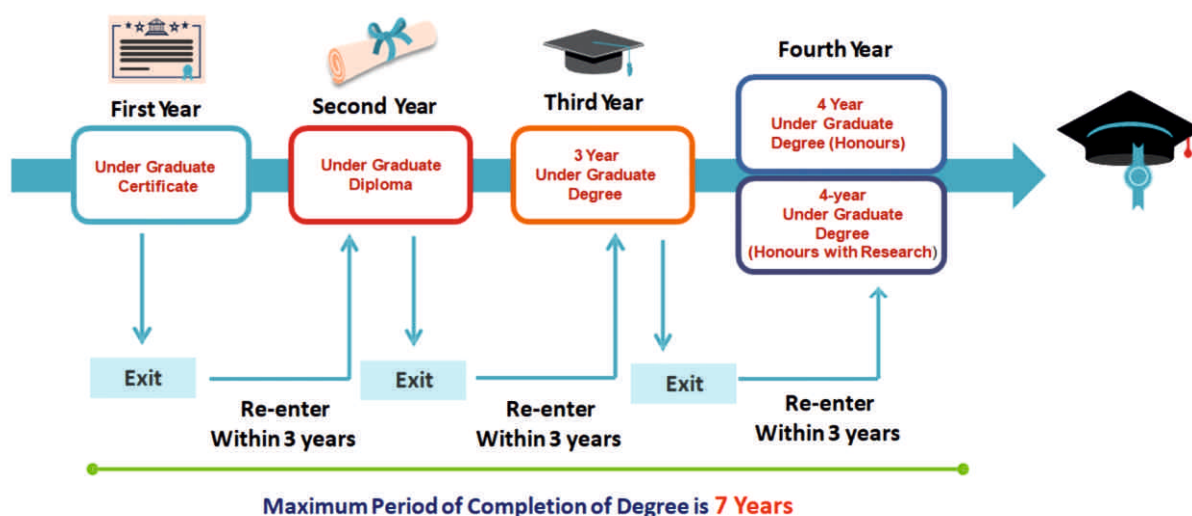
First Year

Under Graduate Certificate

Second Year

Under Graduate Diploma

Third Year

3 Year Under Graduate Degree

Fourth Year

4 Year Under Graduate Degree (Honours)

4-year Under Graduate Degree (Honours with Research)

Exit

Re-enter Within 3 years

Exit

Re-enter Within 3 years

Exit

Re-enter Within 3 years

Maximum Period of Completion of Degree is 7 Years